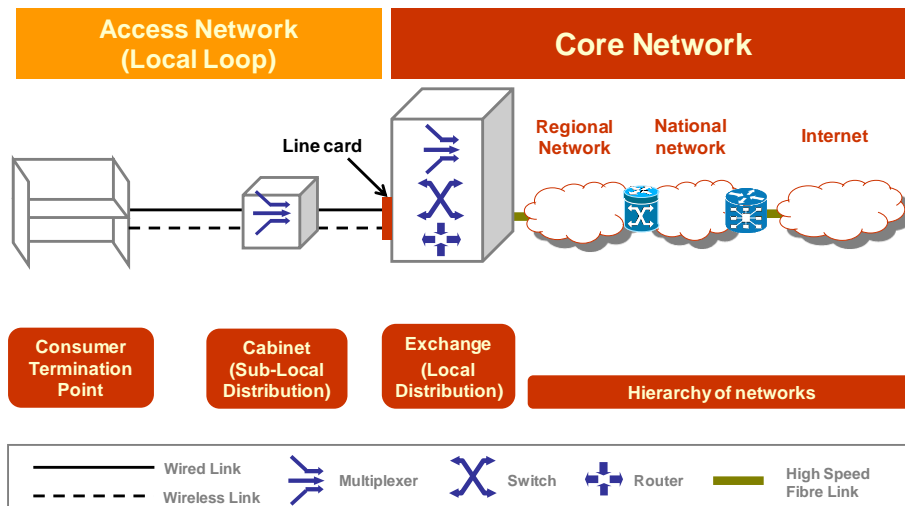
Access Network (Local Loop)

Core Network

Line card

Regional Network

National network

Internet

Consumer Termination Point

Cabinet (Sub-Local Distribution)

Exchange (Local Distribution)

Hierarchy of networks

Wired Link

Wireless Link

Multiplexer

Switch

Router

High Speed Fibre Link